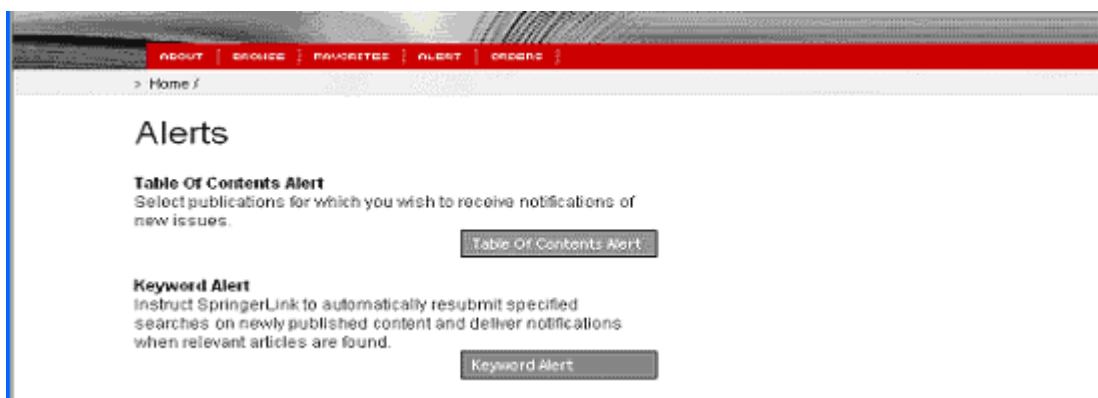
ABOUT | BROWSE | FAVORITES | ALERT | ORDERS

> Home /

Alerts

Table Of Contents Alert
Select publications for which you wish to receive notifications of new issues.

Table Of Contents Alert

Keyword Alert
Instruct SpringerLink to automatically resubmit specified searches on newly published content and deliver notifications when relevant articles are found.

Keyword Alert